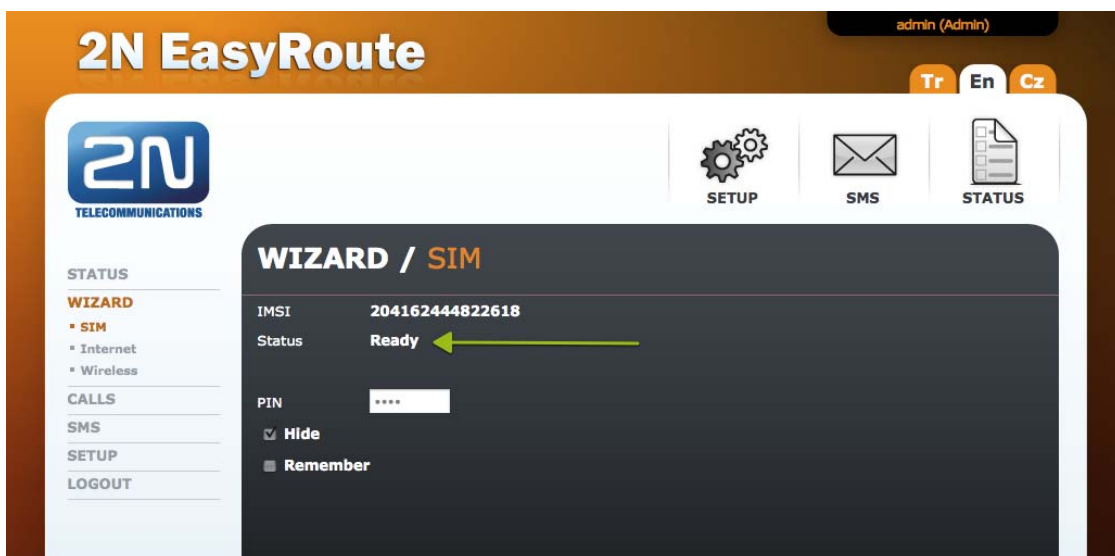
admin (Admin)

2N EasyRoute

Tr En Cz

2N
TELECOMMUNICATIONS

SETUP SMS STATUS

STATUS
WIZARD
▪ SIM
▪ Internet
▪ Wireless
CALLS
SMS
SETUP
LOGOUT

WIZARD / SIM

IMSI 204162444822618
Status Ready

PIN ••••
Hide
Remember